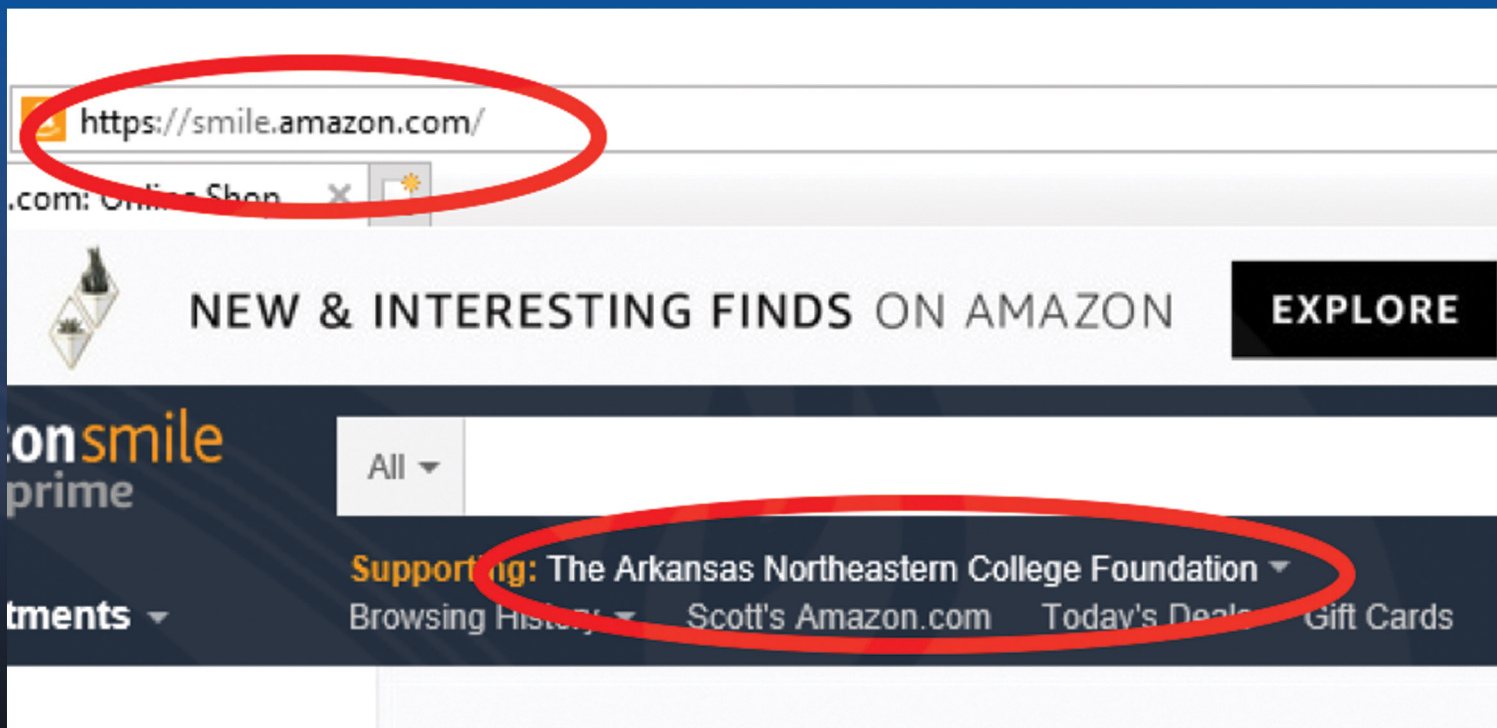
https://smile.amazon.com/

.com: Online Shop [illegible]

NEW & INTERESTING FINDS ON AMAZON

EXPLORE

zonsmile
prime

All

Supporting: The Arkansas Northeastern College Foundation

tments

Browsing History

Scott's Amazon.com

Today's Deals

Gift Cards